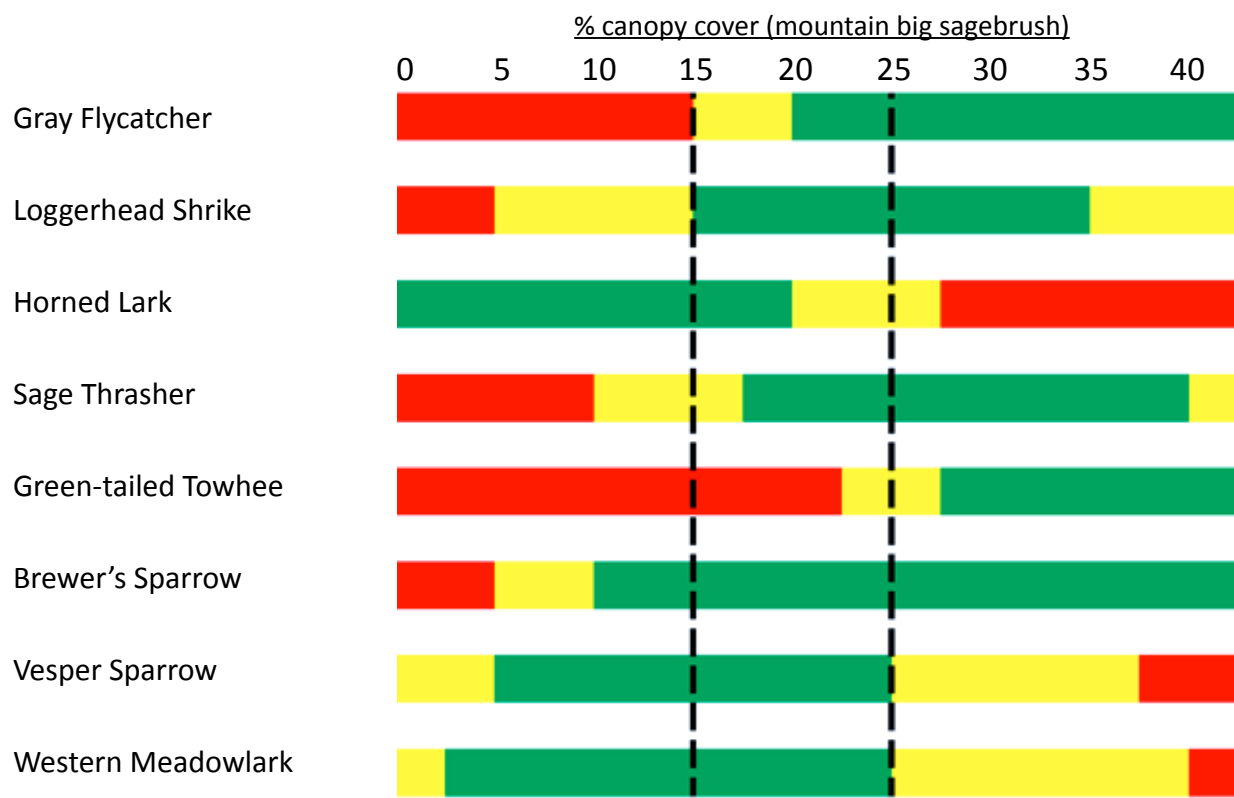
% canopy cover (mountain big sagebrush)

0 5 10 15 20 25 30 35 40

Gray Flycatcher

Loggerhead Shrike

Horned Lark

Sage Thrasher

Green-tailed Towhee

Brewer’s Sparrow

Vesper Sparrow

Western Meadowlark